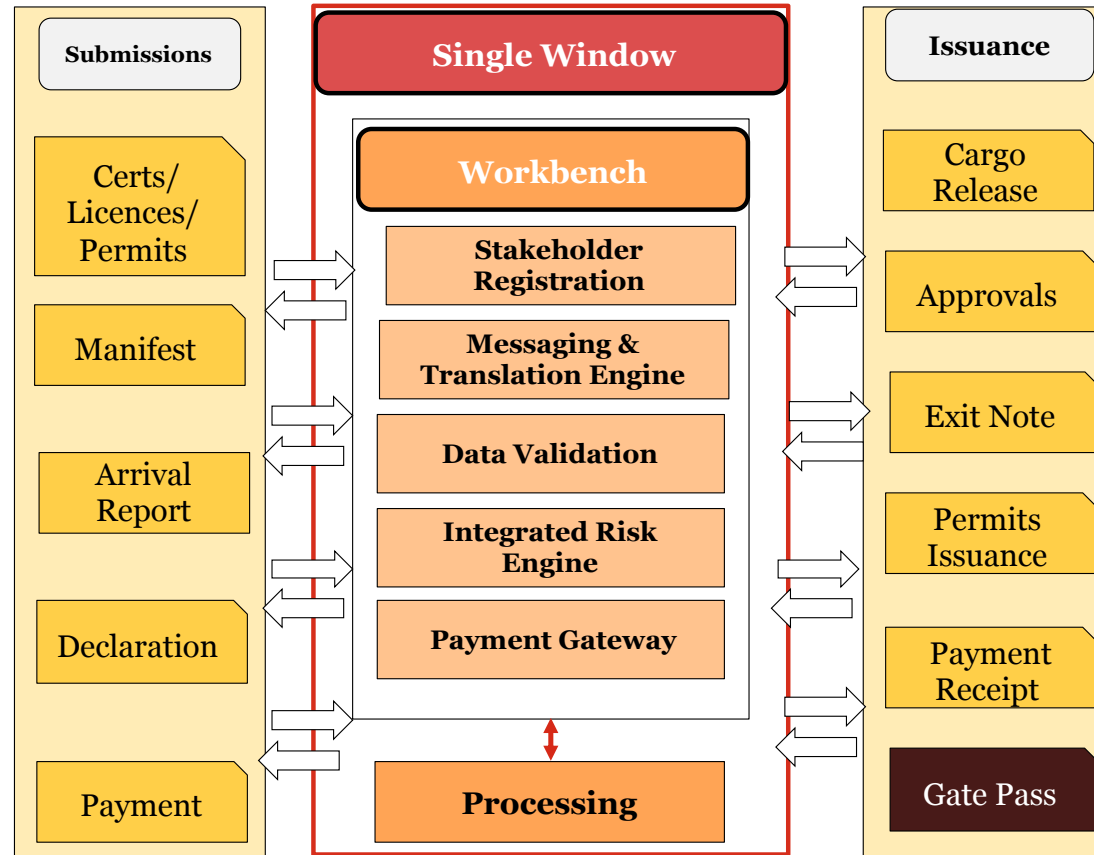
Submissions

Certs/ Licences/ Permits

Manifest

Arrival Report

Declaration

Payment

Single Window

Workbench

Stakeholder Registration

Messaging & Translation Engine

Data Validation

Integrated Risk Engine

Payment Gateway

Processing

Issuance

Cargo Release

Approvals

Exit Note

Permits Issuance

Payment Receipt

Gate Pass